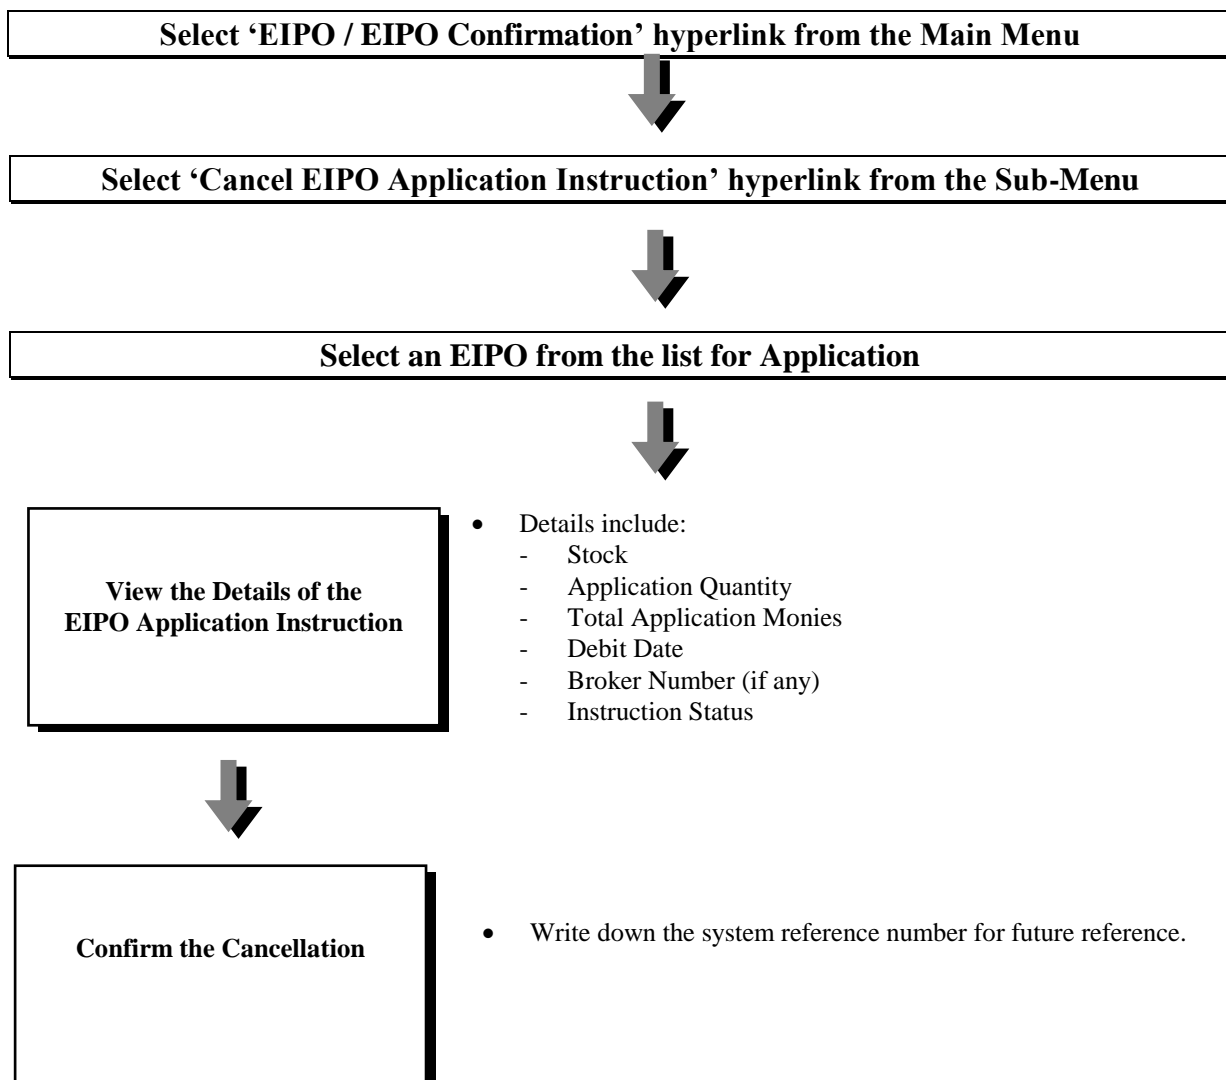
Select 'EIPO / EIPO Confirmation' hyperlink from the Main Menu

Select 'Cancel EIPO Application Instruction' hyperlink from the Sub-Menu

Select an EIPO from the list for Application

View the Details of the EIPO Application Instruction

• Details include:
- Stock
- Application Quantity
- Total Application Monies
- Debit Date
- Broker Number (if any)
- Instruction Status

Confirm the Cancellation

• Write down the system reference number for future reference.